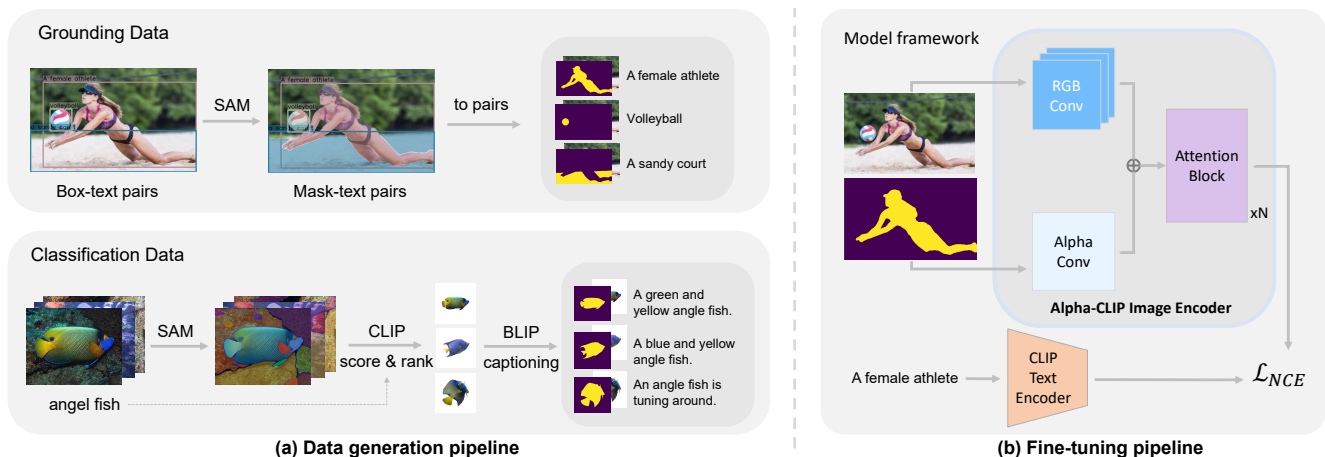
Grounding Data

A female athlete

volleyball

SAM

A female athlete

volleyball

to pairs

A female athlete

Volleyball

A sandy court

Box-text pairs

Mask-text pairs

Classification Data

SAM

CLIP
score & rank

BLIP
captioning

A green and yellow angle fish.

A blue and yellow angle fish.

An angle fish is tuning around.

angel fish

(a) Data generation pipeline

Model framework

RGB Conv

Alpha Conv

$\oplus$

Attention Block

xN

Alpha-CLIP Image Encoder

A female athlete

CLIP Text Encoder

$\mathcal{L}_{NCE}$

(b) Fine-tuning pipeline